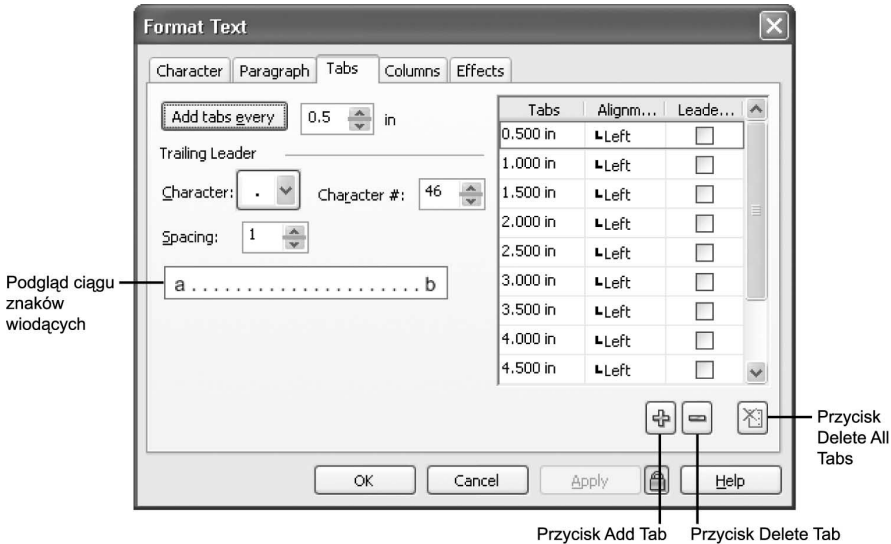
Format Text

Character | Paragraph | Tabs | Columns | Effects

Add tabs every | 0.5 | in

Trailing Leader

Character: | . | Character #: | 46

Spacing: | 1

a . . . . . . . . . . . . . . . . . . . . b

| Tabs | Alignm... | Leade... |
|---|---|---|
| 0.500 in | Left | |
| 1.000 in | Left | |
| 1.500 in | Left | |
| 2.000 in | Left | |
| 2.500 in | Left | |
| 3.000 in | Left | |
| 3.500 in | Left | |
| 4.000 in | Left | |
| 4.500 in | Left | |

OK | Cancel | Apply | Help

Podgląd ciągu znaków wiodących

Przycisk Delete All Tabs

Przycisk Add Tab

Przycisk Delete Tab